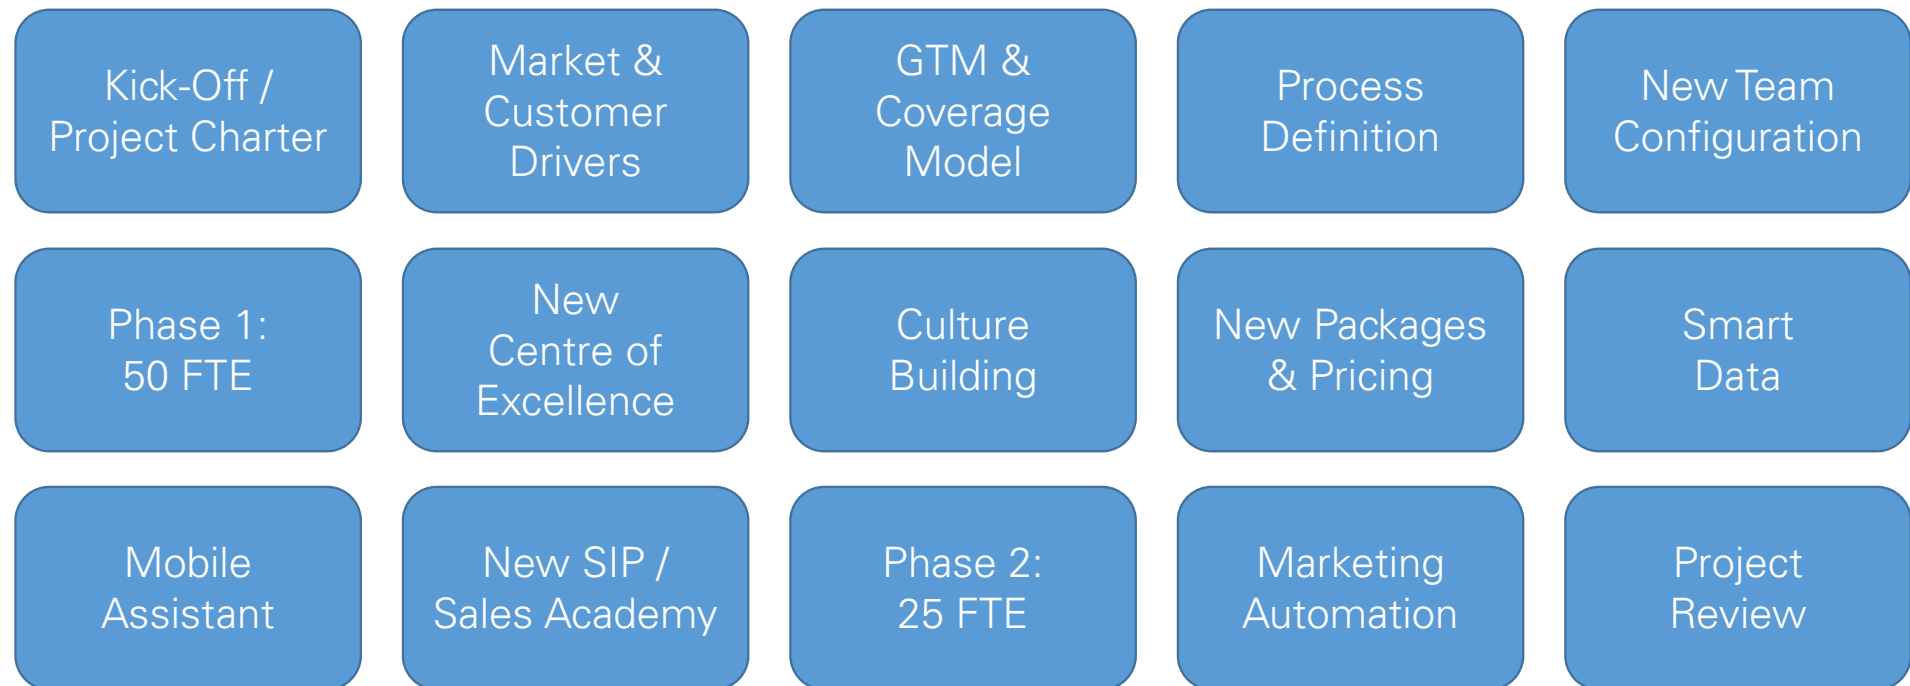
Kick-Off / Project Charter

Market & Customer Drivers

GTM & Coverage Model

Process Definition

New Team Configuration

Phase 1: 50 FTE

New Centre of Excellence

Culture Building

New Packages & Pricing

Smart Data

Mobile Assistant

New SIP / Sales Academy

Phase 2: 25 FTE

Marketing Automation

Project Review